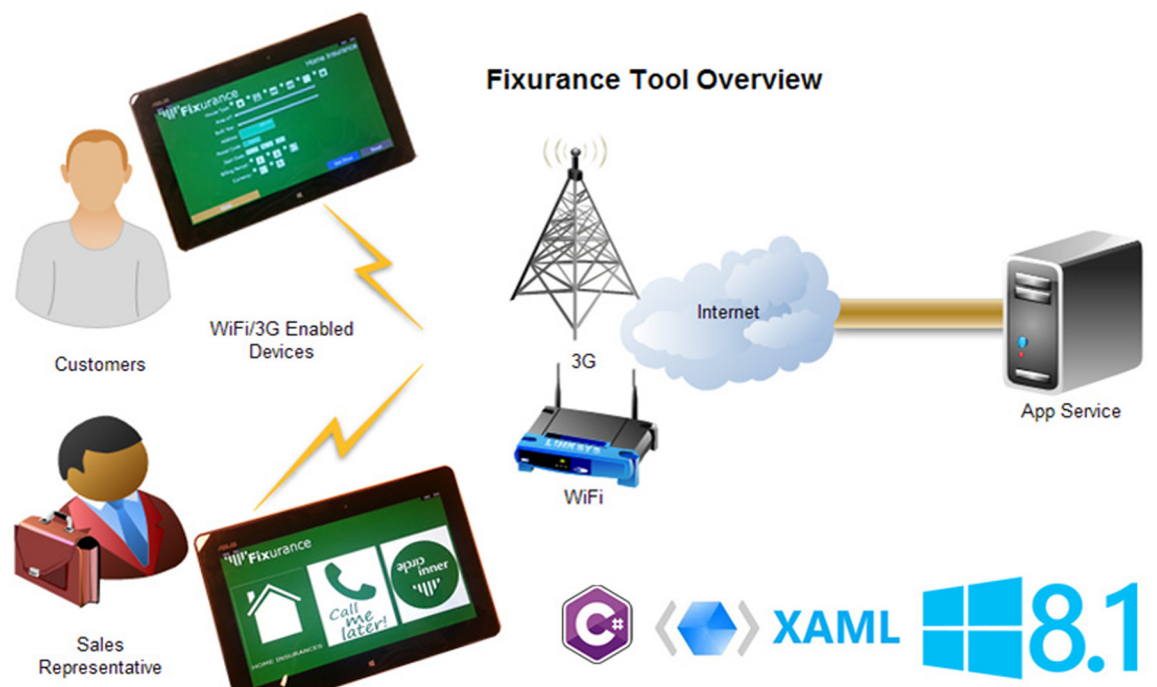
Fixurance Tool Overview

Fixurance

Home Insurance

Customers

WiFi/3G Enabled Devices

3G

Internet

WiFi

LINKSYS

App Service

Fixurance

HOME INSURANCE

Call me later!

app inner circle

Sales Representative

C#

XAML

8.1